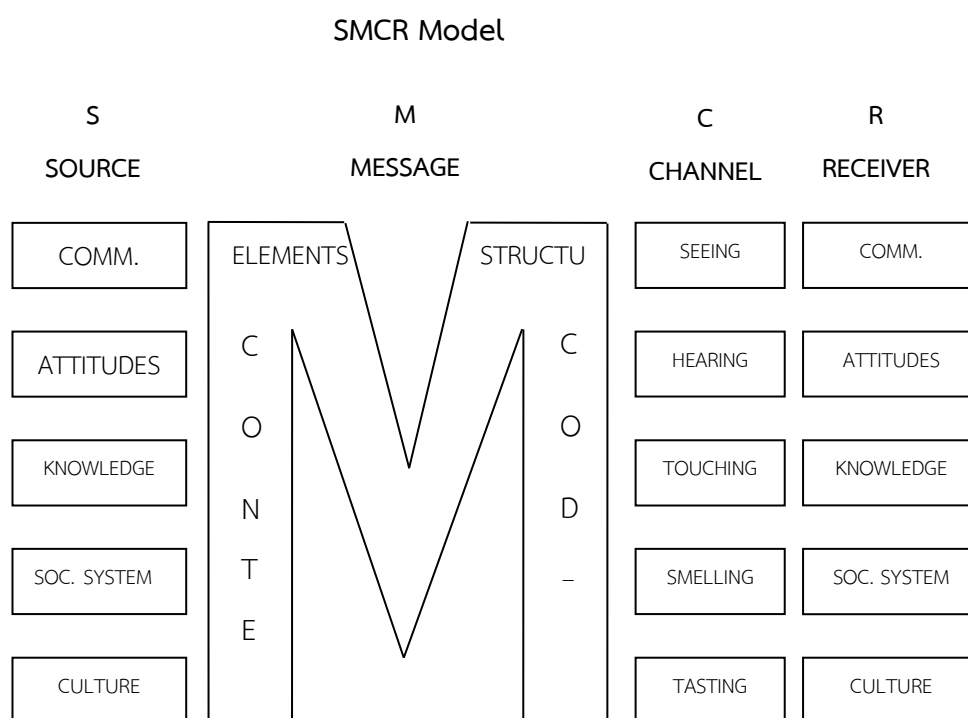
SMCR Model

S
SOURCE

COMM.

ATTITUDES

KNOWLEDGE

SOC. SYSTEM

CULTURE

M
MESSAGE

ELEMENTS

C
O
N
T
E

STRUCTU

C
O
D
–

C
CHANNEL

SEEING

HEARING

TOUCHING

SMELLING

TASTING

R
RECEIVER

COMM.

ATTITUDES

KNOWLEDGE

SOC. SYSTEM

CULTURE